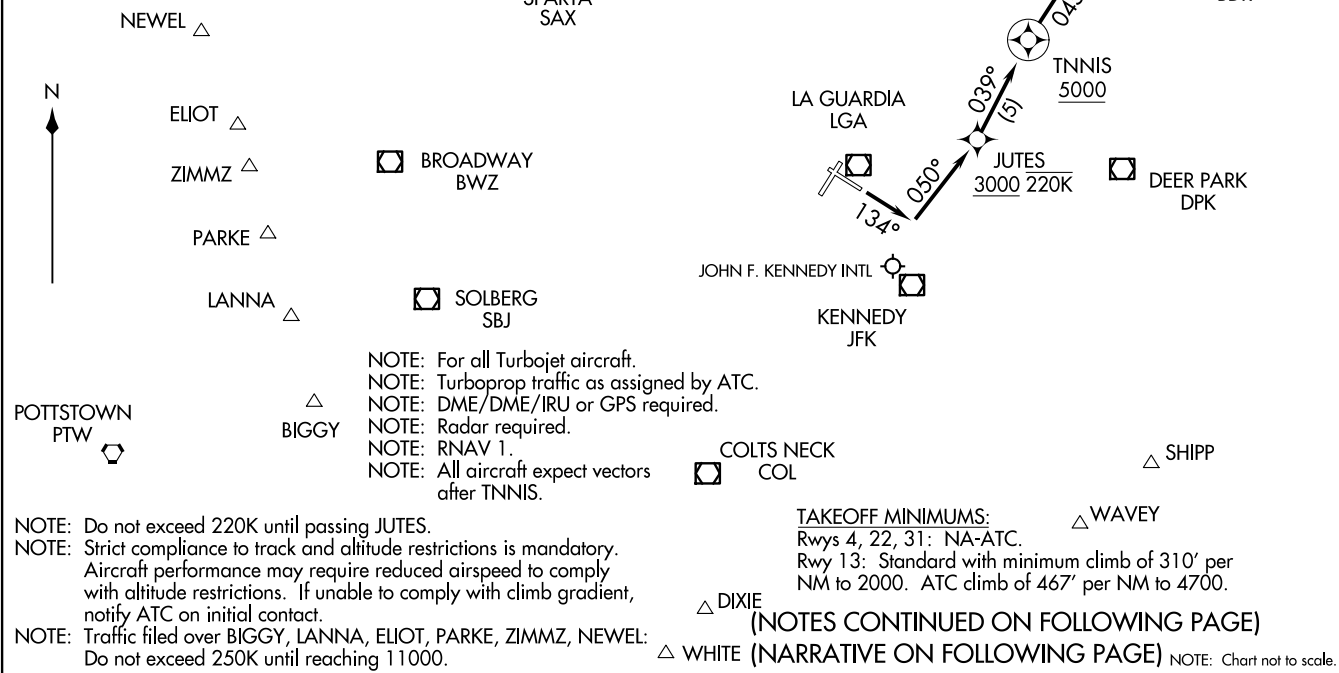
SPARTA
SAX

NEWEL

N

ELIOT

ZIMMZ

PARKE

LANNA

BROADWAY
BWZ

SOLBERG
SBJ

LA GUARDIA
LGA

134°

050°

039°

(5)

04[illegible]

TNNIS
5000

JUTES
3000 220K

DEER PARK
DPK

JOHN F. KENNEDY INTL

KENNEDY
JFK

NOTE: For all Turbojet aircraft.
NOTE: Turboprop traffic as assigned by ATC.
NOTE: DME/DME/IRU or GPS required.
NOTE: Radar required.
NOTE: RNAV 1.
NOTE: All aircraft expect vectors after TNNIS.

POTTSTOWN
PTW

BIGGY

COLTS NECK
COL

SHIPP

NOTE: Do not exceed 220K until passing JUTES.
NOTE: Strict compliance to track and altitude restrictions is mandatory. Aircraft performance may require reduced airspeed to comply with altitude restrictions. If unable to comply with climb gradient, notify ATC on initial contact.
NOTE: Traffic filed over BIGGY, LANNA, ELIOT, PARKE, ZIMMZ, NEWEL: Do not exceed 250K until reaching 11000.

TAKEOFF MINIMUMS:
Rwys 4, 22, 31: NA-ATC.
Rwy 13: Standard with minimum climb of 310' per NM to 2000. ATC climb of 467' per NM to 4700.

WAVEY

DIXIE

WHITE

(NOTES CONTINUED ON FOLLOWING PAGE)
(NARRATIVE ON FOLLOWING PAGE) NOTE: Chart not to scale.